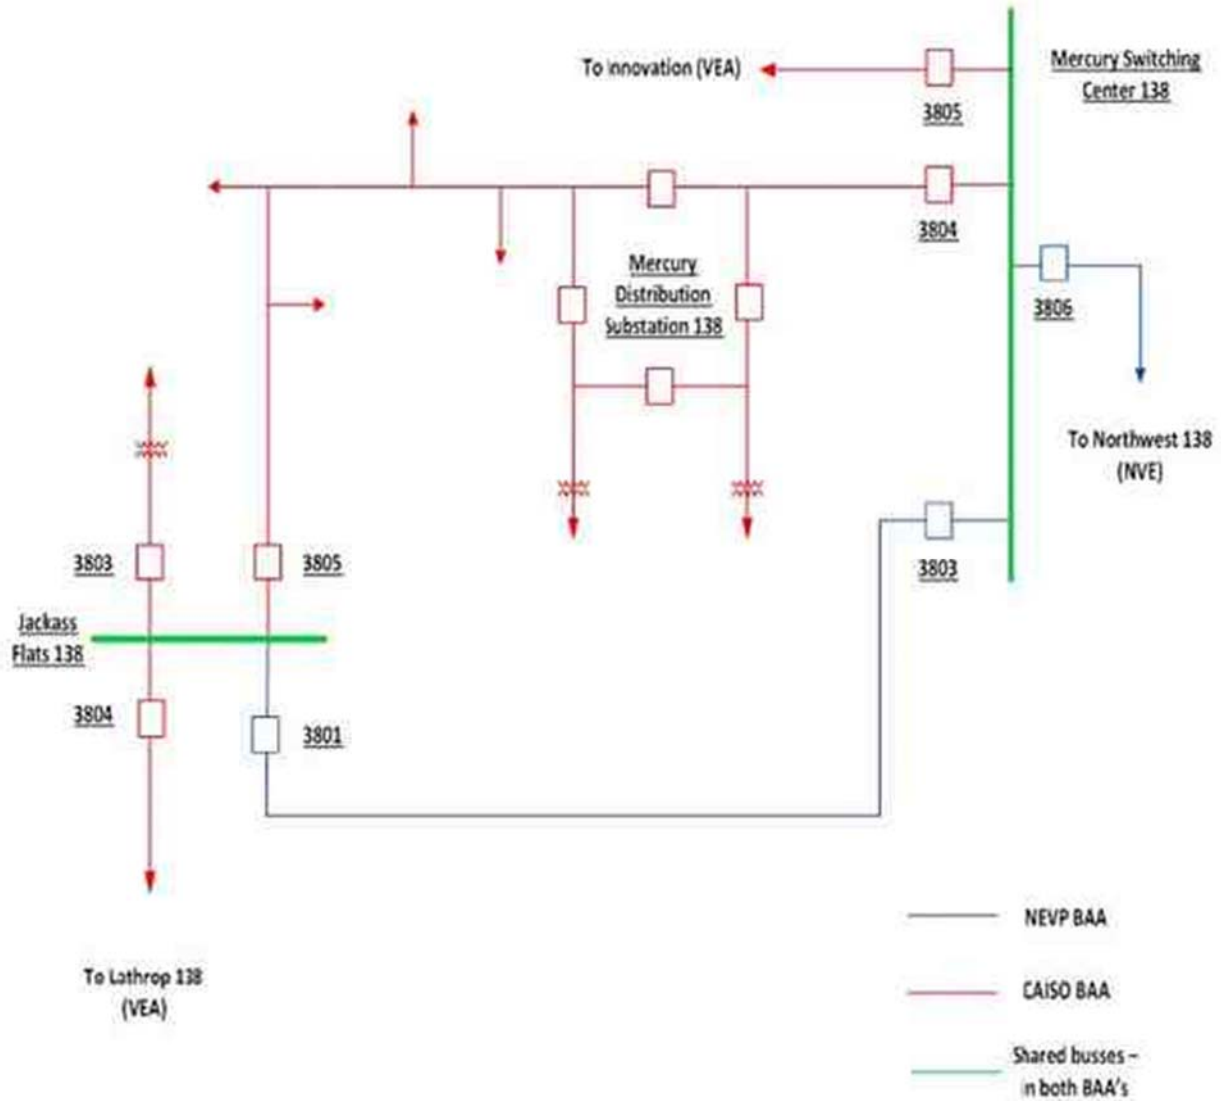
To Innovation (VEA)

Mercury Switching Center 138

3805

3804

Mercury Distribution Substation 138

3806

To Northwest 138 (NVE)

3803

3805

3803

Jackass Flats 138

3804

3801

To Lathrop 138 (VEA)

NEVP BAA

CAISO BAA

Shared busses – in both BAA's